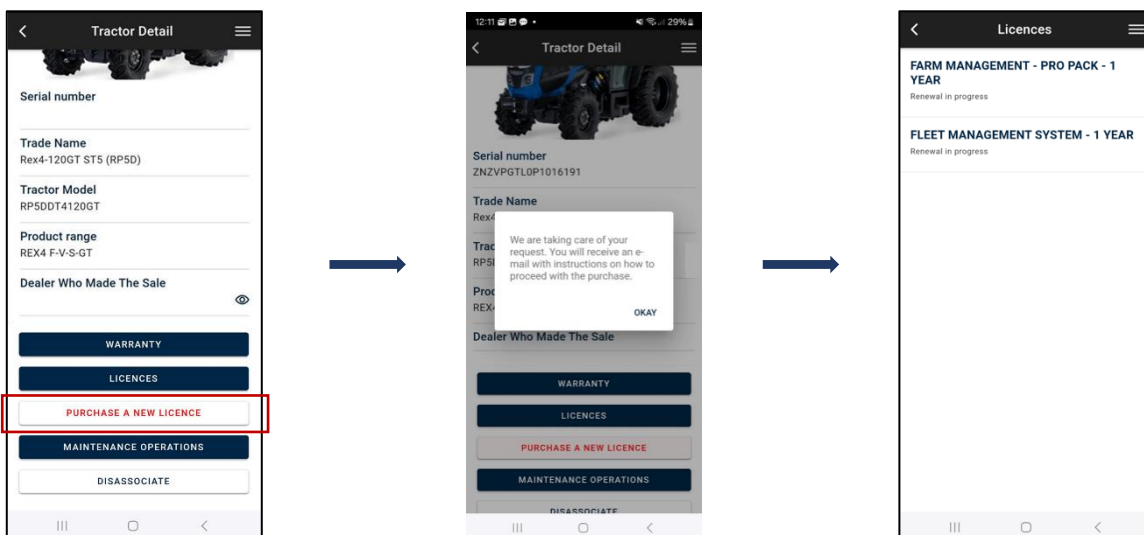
Tractor Detail

Serial number

Trade Name
Rex4-120GT ST5 (RP5D)

Tractor Model
RP5DDT4120GT

Product range
REX4 F-V-S-GT

Dealer Who Made The Sale

WARRANTY

LICENCES

PURCHASE A NEW LICENCE

MAINTENANCE OPERATIONS

DISASSOCIATE

12:11 29%

Tractor Detail

Serial number
ZNZVPGTL0P1016191

Trade Name
Rex4

Trac
RP5I

Prod
REX4

We are taking care of your request. You will receive an e-mail with instructions on how to proceed with the purchase.

OKAY

Dealer Who Made The Sale

WARRANTY

LICENCES

PURCHASE A NEW LICENCE

MAINTENANCE OPERATIONS

DISASSOCIATE

Licences

FARM MANAGEMENT - PRO PACK - 1 YEAR
Renewal in progress

FLEET MANAGEMENT SYSTEM - 1 YEAR
Renewal in progress